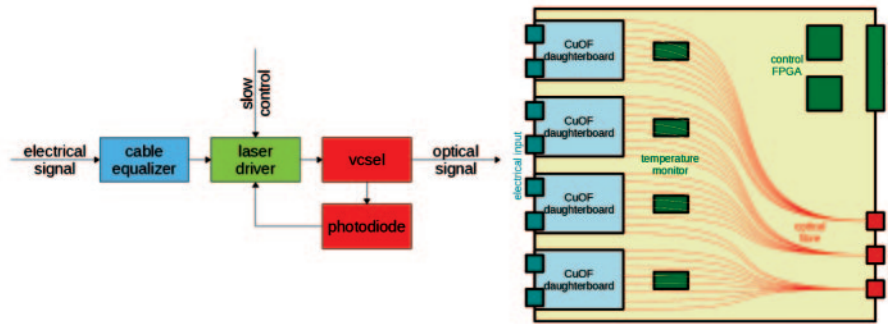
electrical signal

cable equalizer

slow control

laser driver

vcsel

optical signal

photodiode

electrical input

CuOF daughterboard

CuOF daughterboard

CuOF daughterboard

CuOF daughterboard

temperature monitor

control FPGA

optical fibre